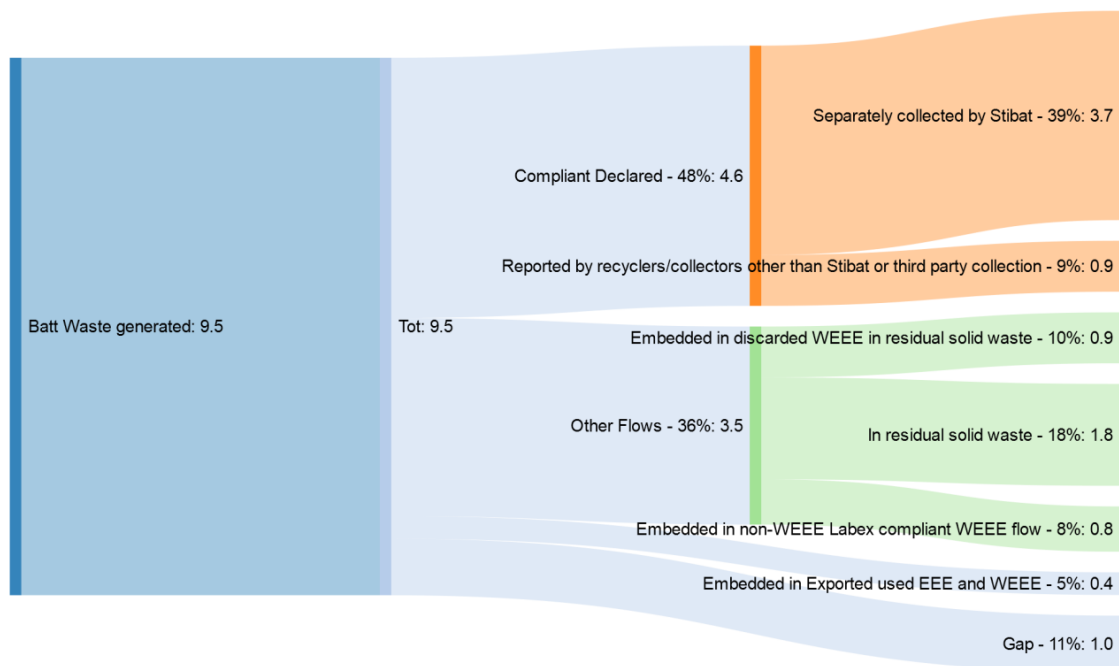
Batt Waste generated: 9.5

Tot: 9.5

Compliant Declared - 48%: 4.6

Separately collected by Stibat - 39%: 3.7

Reported by recyclers/collectors other than Stibat or third party collection - 9%: 0.9

Embedded in discarded WEEE in residual solid waste - 10%: 0.9

Other Flows - 36%: 3.5

In residual solid waste - 18%: 1.8

Embedded in non-WEEE Labex compliant WEEE flow - 8%: 0.8

Embedded in Exported used EEE and WEEE - 5%: 0.4

Gap - 11%: 1.0